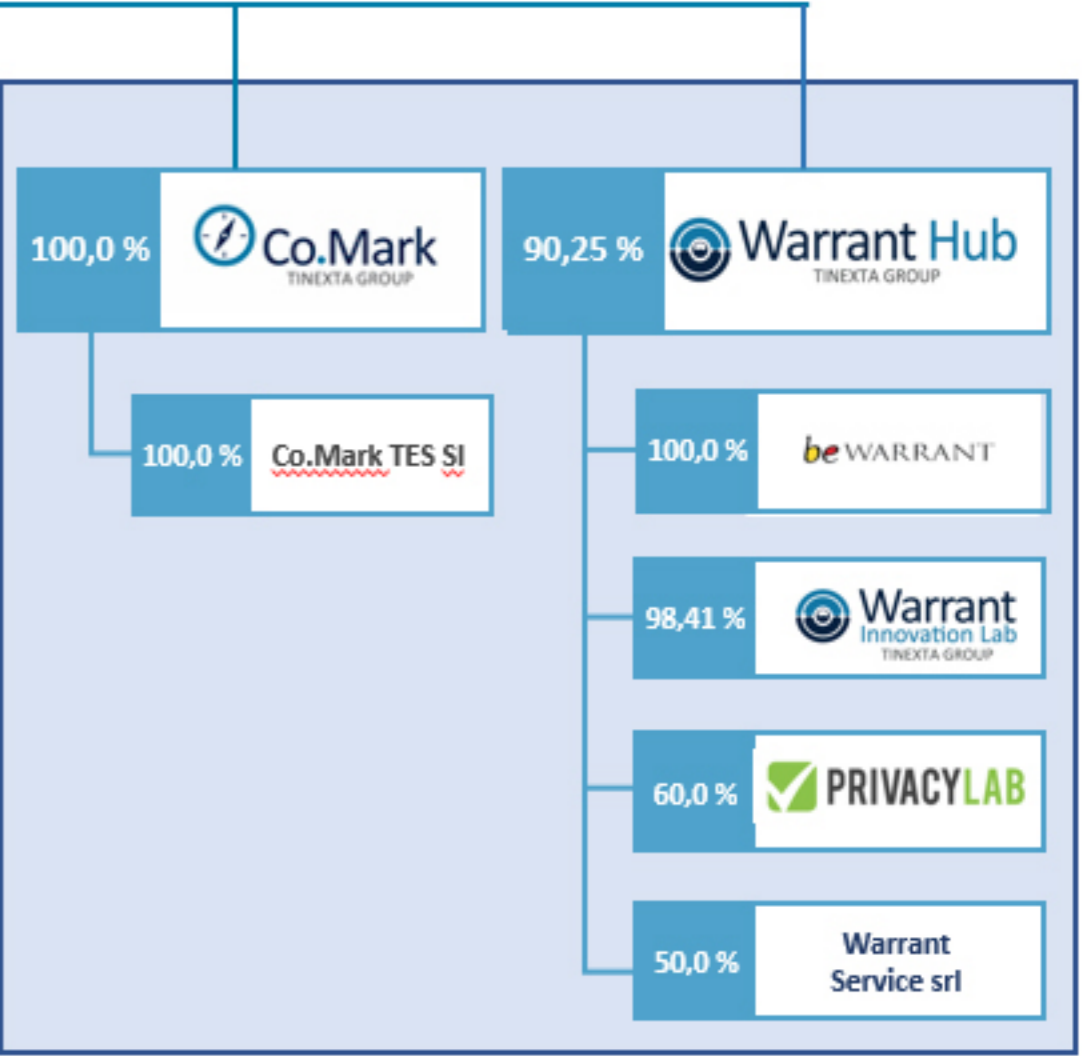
100,0 %

Co.Mark
TINEXTA GROUP

90,25 %

Warrant Hub
TINEXTA GROUP

100,0 %

Co.Mark TES SI

100,0 %

be WARRANT

98,41 %

Warrant
Innovation Lab
TINEXTA GROUP

60,0 %

PRIVACYLAB

50,0 %

Warrant
Service srl